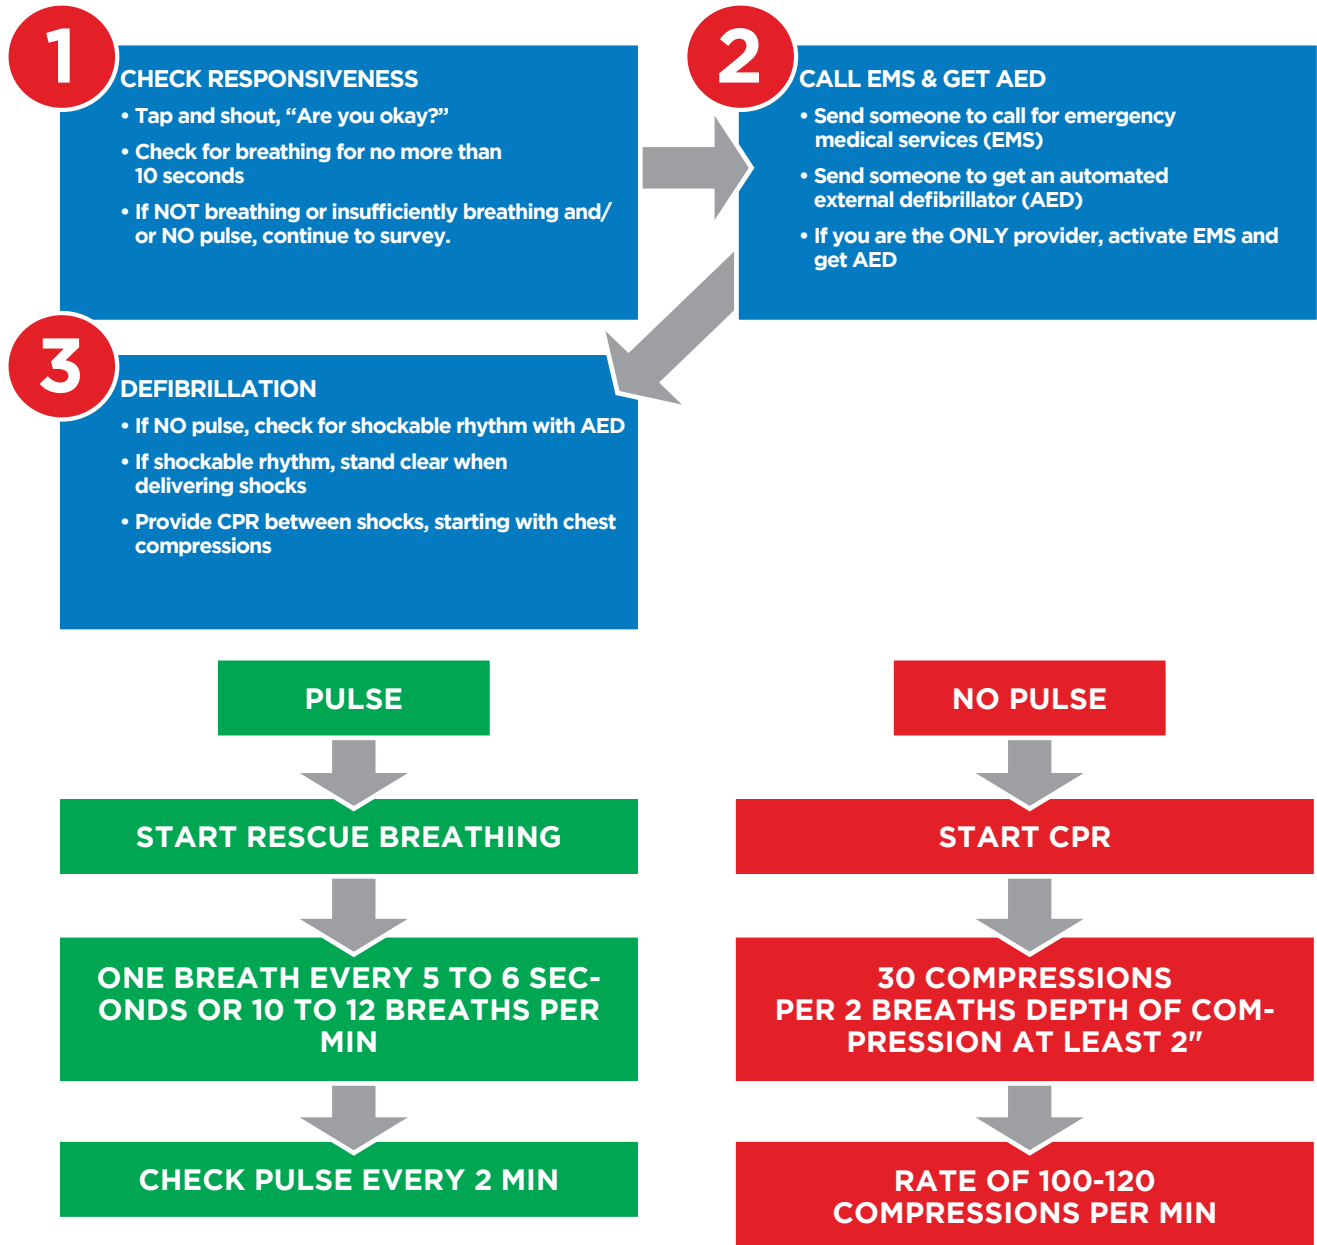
1
CHECK RESPONSIVENESS
• Tap and shout, "Are you okay?"
• Check for breathing for no more than 10 seconds
• If NOT breathing or insufficiently breathing and/ or NO pulse, continue to survey.

2
CALL EMS & GET AED
• Send someone to call for emergency medical services (EMS)
• Send someone to get an automated external defibrillator (AED)
• If you are the ONLY provider, activate EMS and get AED

3
DEFIBRILLATION
• If NO pulse, check for shockable rhythm with AED
• If shockable rhythm, stand clear when delivering shocks
• Provide CPR between shocks, starting with chest compressions

PULSE

START RESCUE BREATHING

ONE BREATH EVERY 5 TO 6 SECONDS OR 10 TO 12 BREATHS PER MIN

CHECK PULSE EVERY 2 MIN

NO PULSE

START CPR

30 COMPRESSIONS PER 2 BREATHS DEPTH OF COMPRESSION AT LEAST 2"

RATE OF 100-120 COMPRESSIONS PER MIN